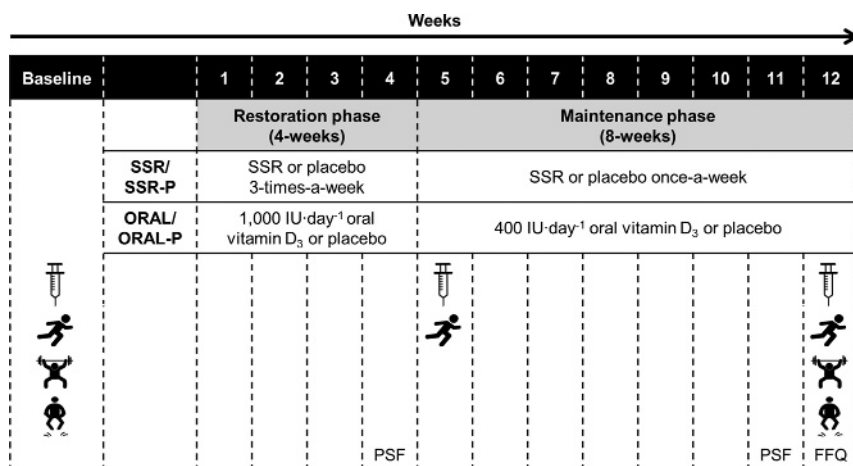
Weeks

| Baseline | | 1 | 2 | 3 | 4 | 5 | 6 | 7 | 8 | 9 | 10 | 11 | 12 |
|---|---|---|---|---|---|---|---|---|---|---|---|---|---|
| | | Restoration phase (4-weeks) | | | | Maintenance phase (8-weeks) | | | | | | | |
| | SSR/ SSR-P | SSR or placebo 3-times-a-week | | | | SSR or placebo once-a-week | | | | | | | |
| | ORAL/ ORAL-P | 1,000 IU·day$^{-1}$ oral vitamin $D_3$ or placebo | | | | 400 IU·day$^{-1}$ oral vitamin $D_3$ or placebo | | | | | | | |
| | | | | | PSF | | | | | | | PSF | FFQ |